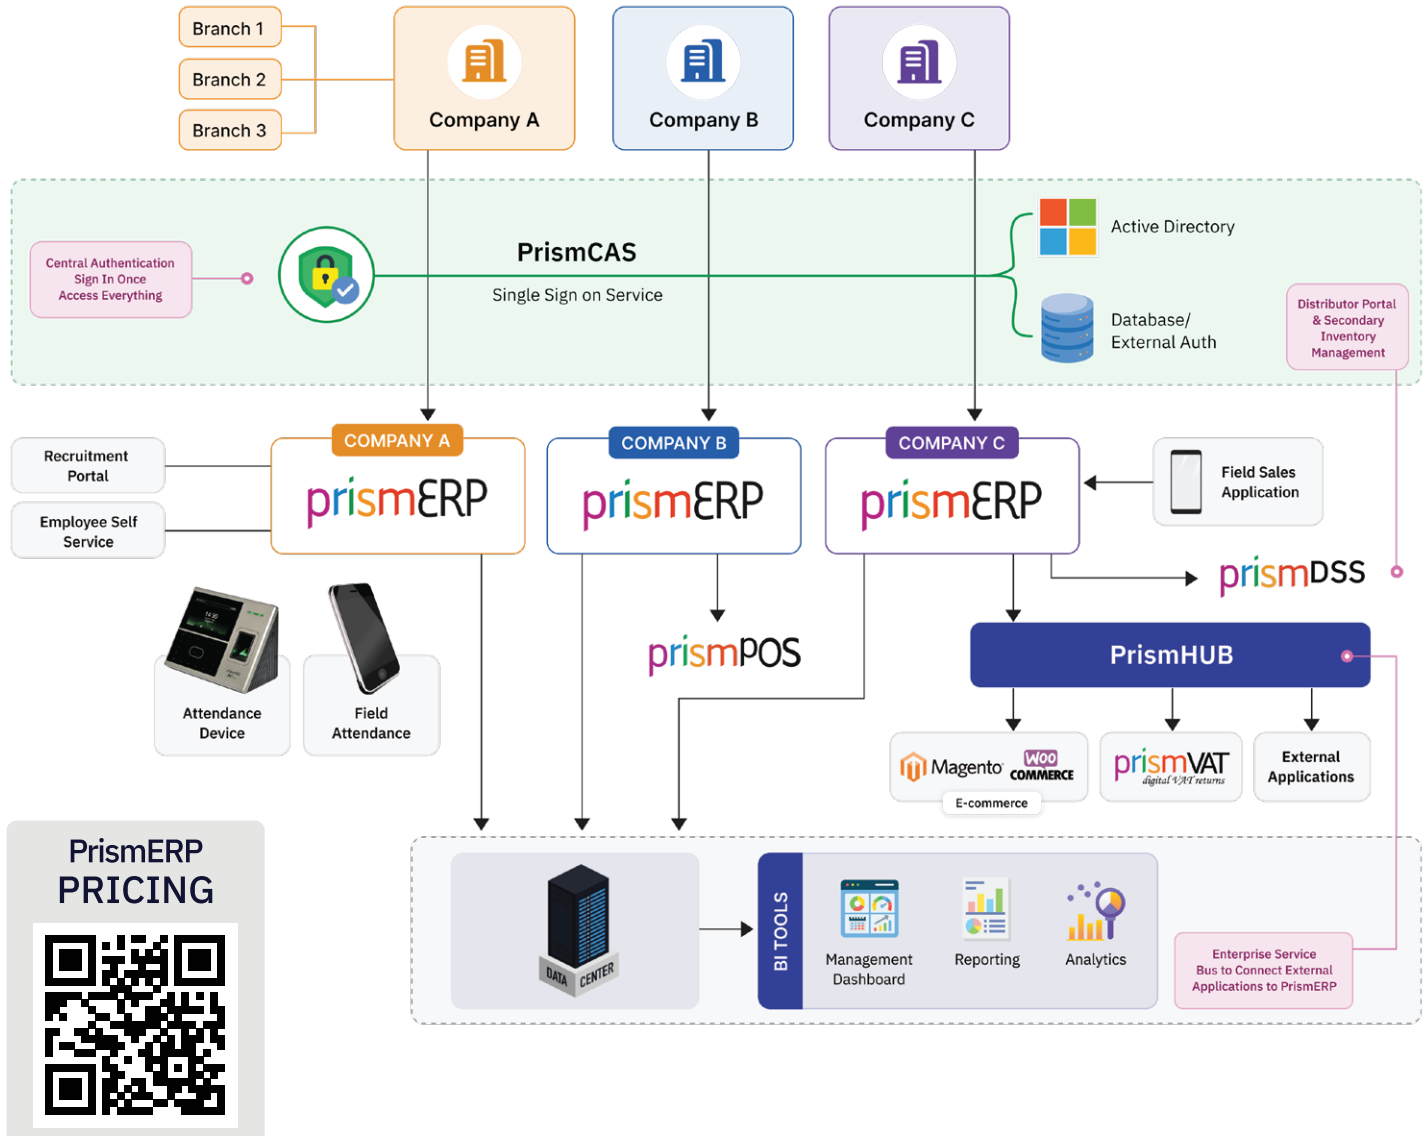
Branch 1
Branch 2
Branch 3
Company A
Company B
Company C

Central Authentication Sign In Once Access Everything

PrismCAS
Single Sign on Service

Active Directory
Database/ External Auth

Distributor Portal & Secondary Inventory Management

Recruitment Portal
Employee Self Service

COMPANY A
prismERP
COMPANY B
prismERP
COMPANY C
prismERP

Field Sales Application

prismDSS

prismPOS

PrismHUB

Attendance Device
Field Attendance

Magento WOO COMMERCE
E-commerce
prismVAT digital VAT returns
External Applications

PrismERP PRICING

DATA CENTER

BI TOOLS
Management Dashboard
Reporting
Analytics

Enterprise Service Bus to Connect External Applications to PrismERP